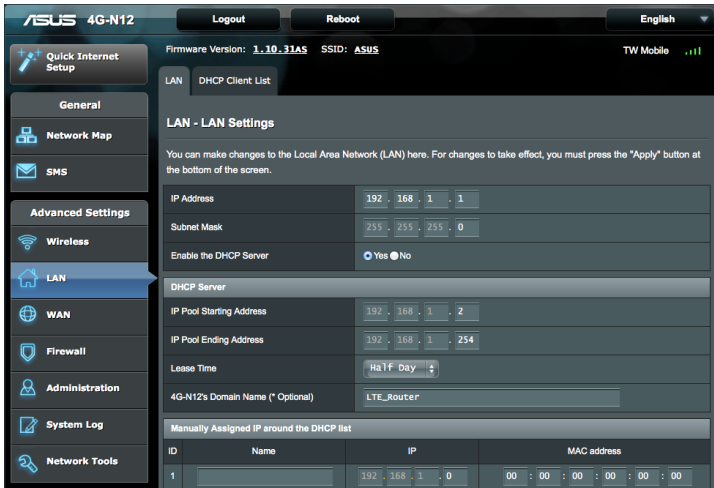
ASUS 4G-N12

Logout

Reboot

English

Quick Internet Setup

Firmware Version: 1.10.31AS SSID: ASUS

TW Mobile

General

Network Map

SMS

Advanced Settings

Wireless

LAN

WAN

Firewall

Administration

System Log

Network Tools

LAN

DHCP Client List

LAN - LAN Settings

You can make changes to the Local Area Network (LAN) here. For changes to take effect, you must press the "Apply" button at the bottom of the screen.

| | |
|---|---|
| IP Address | 192 . 168 . 1 . 1 |
| Subnet Mask | 255 . 255 . 255 . 0 |
| Enable the DHCP Server | Yes No |

DHCP Server

| | |
|---|---|
| IP Pool Starting Address | 192 . 168 . 1 . 2 |
| IP Pool Ending Address | 192 . 168 . 1 . 254 |
| Lease Time | Half Day |
| 4G-N12's Domain Name (* Optional) | LTE_Router |

Manually Assigned IP around the DHCP list

| ID | Name | IP | MAC address |
|---|---|---|---|
| 1 | | 192 . 168 . 1 . 0 | 00 : 00 : 00 : 00 : 00 : 00 |